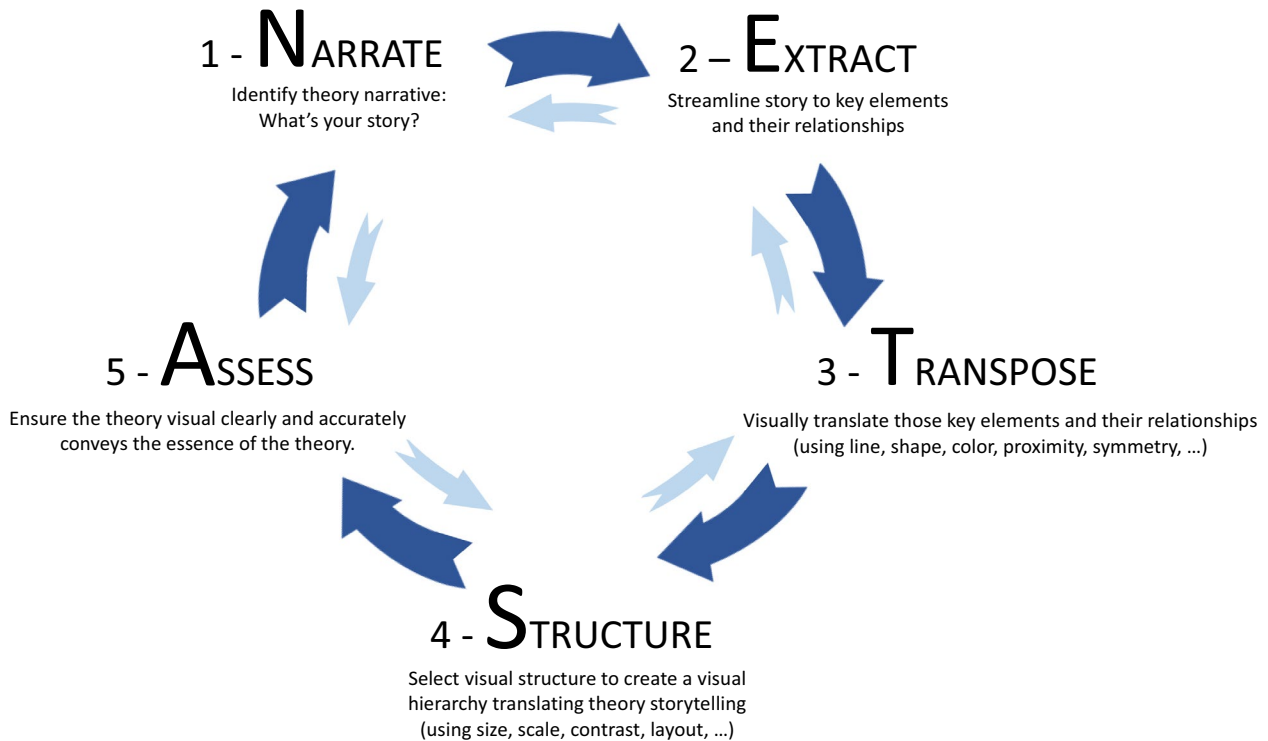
1 - NARRATE

Identify theory narrative: What's your story?

2 – EXTRACT

Streamline story to key elements and their relationships

3 - TRANSPOSE

Visually translate those key elements and their relationships (using line, shape, color, proximity, symmetry, …)

4 - STRUCTURE

Select visual structure to create a visual hierarchy translating theory storytelling (using size, scale, contrast, layout, …)

5 - ASSESS

Ensure the theory visual clearly and accurately conveys the essence of the theory.